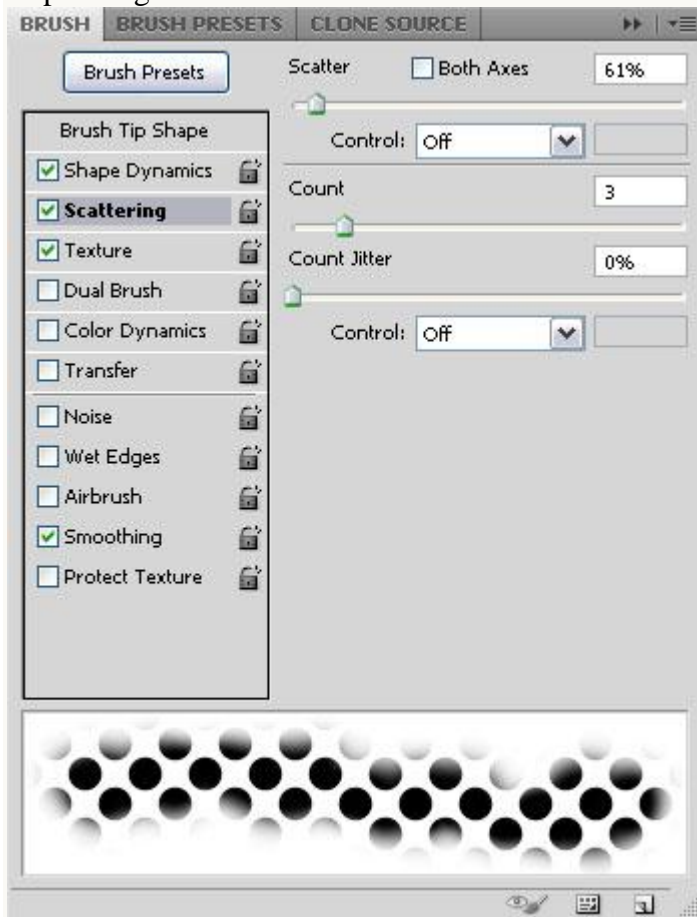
BRUSH | BRUSH PRESETS | CLONE SOURCE

Brush Presets

Brush Tip Shape
Shape Dynamics
Scattering
Texture
Dual Brush
Color Dynamics
Transfer
Noise
Wet Edges
Airbrush
Smoothing
Protect Texture

Scatter
Both Axes
61%
Control: Off
Count
3
Count Jitter
0%
Control: Off